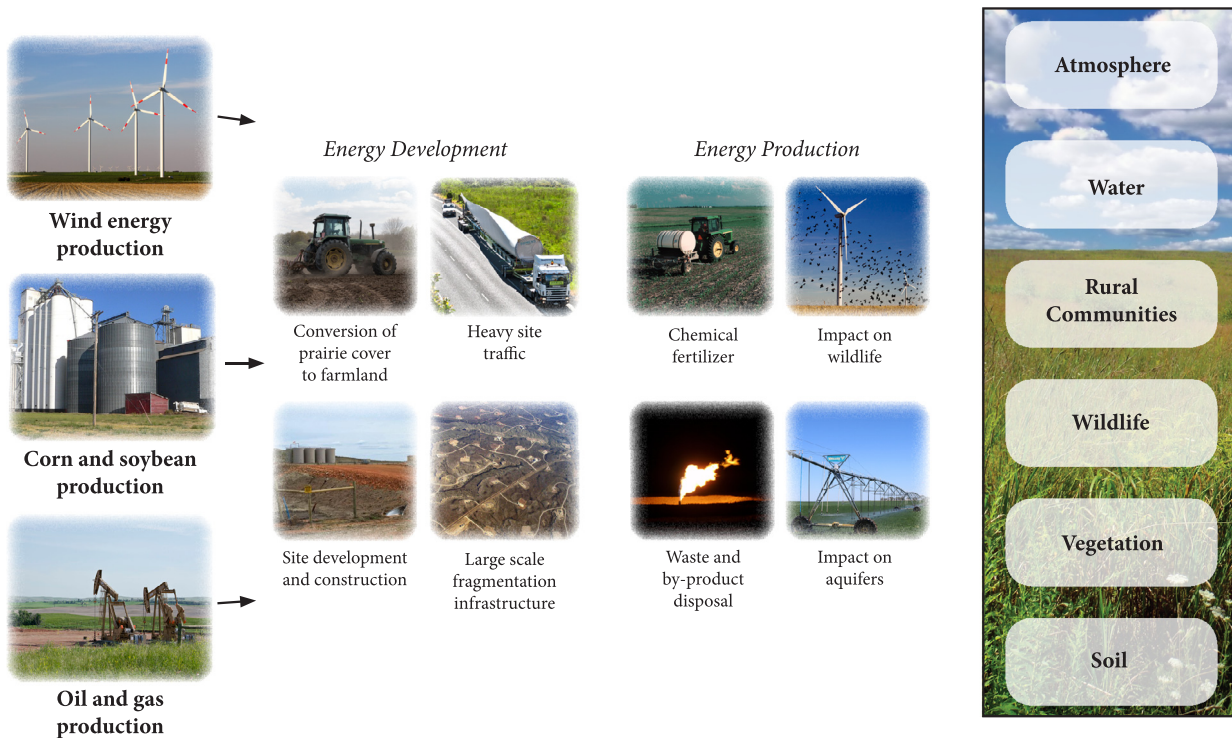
Wind energy production

Corn and soybean production

Oil and gas production

*Energy Development*

Conversion of prairie cover to farmland

Heavy site traffic

Site development and construction

Large scale fragmentation infrastructure

*Energy Production*

Chemical fertilizer

Impact on wildlife

Waste and by-product disposal

Impact on aquifers

Atmosphere

Water

Rural Communities

Wildlife

Vegetation

Soil